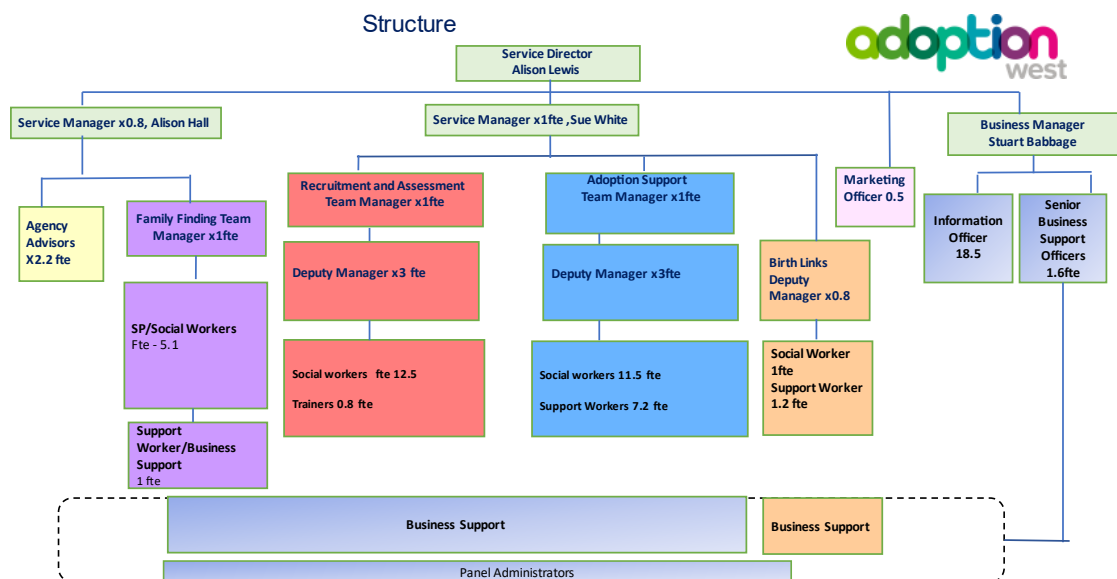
Structure

adoption west

Service Director
Alison Lewis

Service Manager x0.8, Alison Hall

Service Manager x1fte ,Sue White

Business Manager
Stuart Babbage

Agency Advisors X2.2 fte

Family Finding Team Manager x1fte

SP/Social Workers
Fte - 5.1

Support Worker/Business Support
1 fte

Recruitment and Assessment Team Manager x1fte

Deputy Manager x3 fte

Social workers fte 12.5

Trainers 0.8 fte

Adoption Support Team Manager x1fte

Deputy Manager x3fte

Social workers 11.5 fte

Support Workers 7.2 fte

Marketing Officer 0.5

Birth Links Deputy Manager x0.8

Social Worker 1fte
Support Worker 1.2 fte

Information Officer 18.5

Senior Business Support Officers 1.6fte

Business Support

Business Support

Panel Administrators